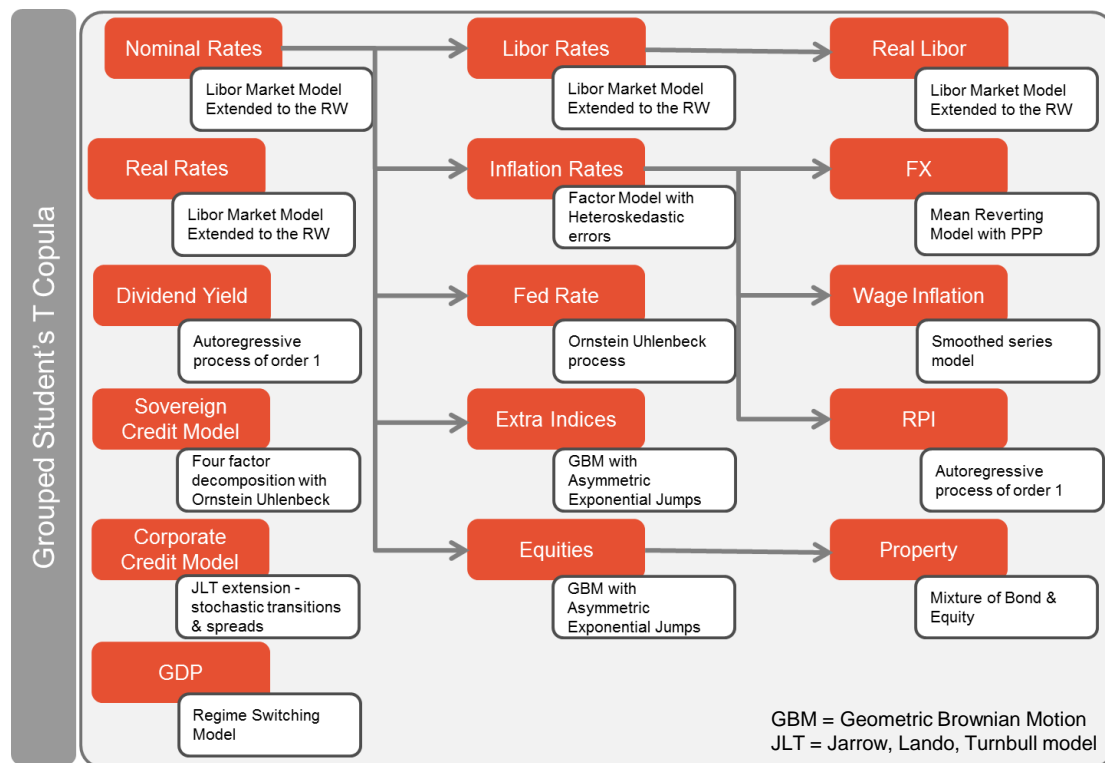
Grouped Student's T Copula

Nominal Rates
Libor Market Model Extended to the RW

Real Rates
Libor Market Model Extended to the RW

Dividend Yield
Autoregressive process of order 1

Sovereign Credit Model
Four factor decomposition with Ornstein Uhlenbeck

Corporate Credit Model
JLT extension - stochastic transitions & spreads

GDP
Regime Switching Model

Libor Rates
Libor Market Model Extended to the RW

Inflation Rates
Factor Model with Heteroskedastic errors

Fed Rate
Ornstein Uhlenbeck process

Extra Indices
GBM with Asymmetric Exponential Jumps

Equities
GBM with Asymmetric Exponential Jumps

Real Libor
Libor Market Model Extended to the RW

FX
Mean Reverting Model with PPP

Wage Inflation
Smoothed series model

RPI
Autoregressive process of order 1

Property
Mixture of Bond & Equity

GBM = Geometric Brownian Motion
JLT = Jarrow, Lando, Turnbull model